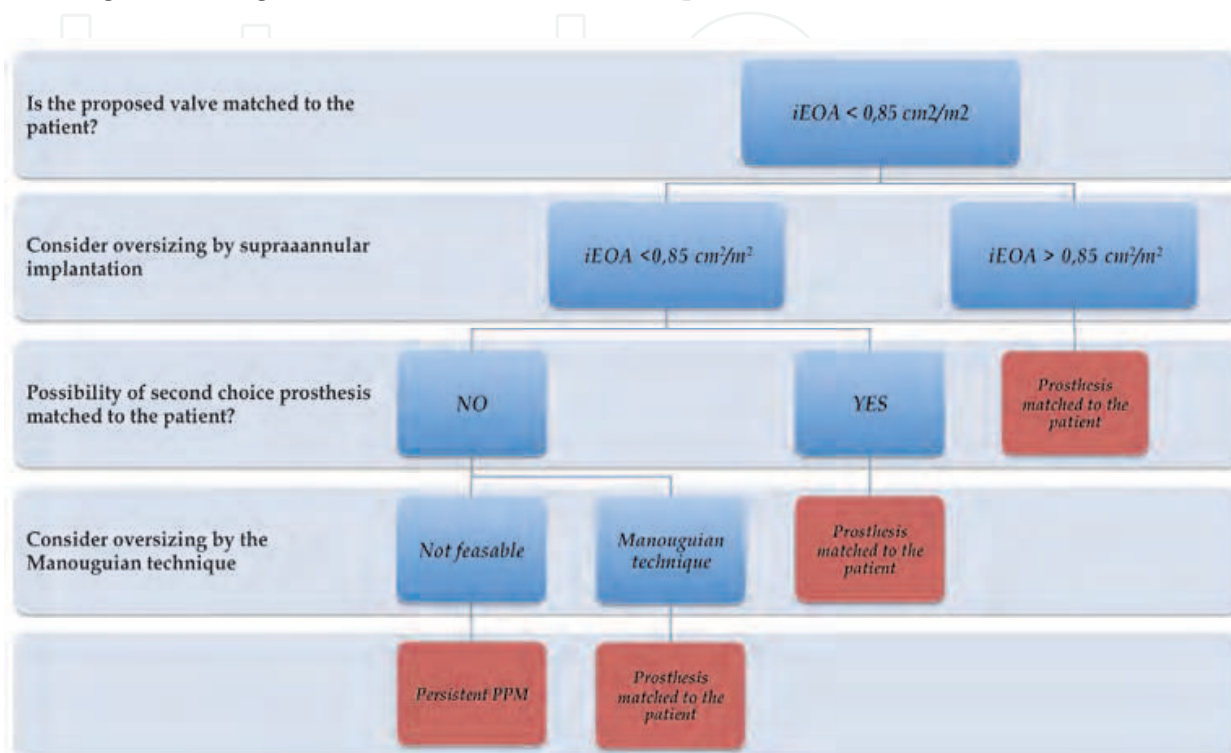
Is the proposed valve matched to the patient?

iEOA < 0,85 cm2/m2

Consider oversizing by supraaannular implantation

iEOA <0,85 $cm^2/m^2$

iEOA > 0,85 $cm^2/m^2$

Possibility of second choice prosthesis matched to the patient?

NO

YES

Prosthesis matched to the patient

Consider oversizing by the Manouguian technique

Not feasable

Manouguian technique

Prosthesis matched to the patient

Persistent PPM

Prosthesis matched to the patient